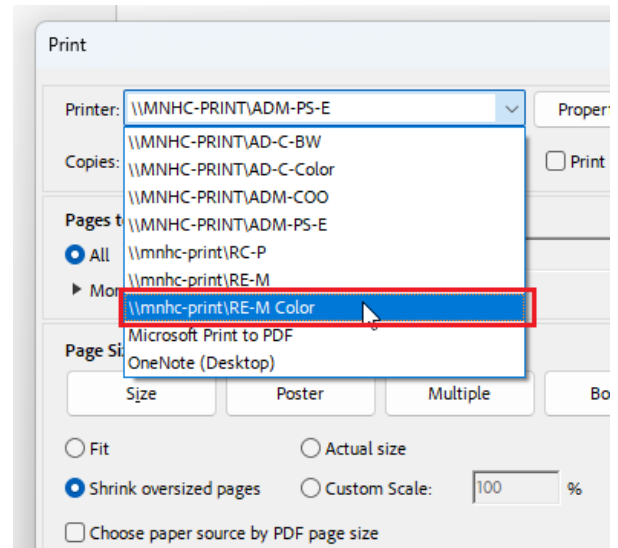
Print

Printer: \\MNHC-PRINT\ADM-PS-E

Proper

Copies:

\\MNHC-PRINT\AD-C-BW
\\MNHC-PRINT\AD-C-Color
\\MNHC-PRINT\ADM-COO
\\MNHC-PRINT\ADM-PS-E
\\mnhc-print\RC-P
\\mnhc-print\RE-M
\\mnhc-print\RE-M Color
Microsoft Print to PDF
OneNote (Desktop)

Print

Pages t

All

Mor

Page Si

Size

Poster

Multiple

Bo

Fit

Actual size

Shrink oversized pages

Custom Scale: 100 %

Choose paper source by PDF page size